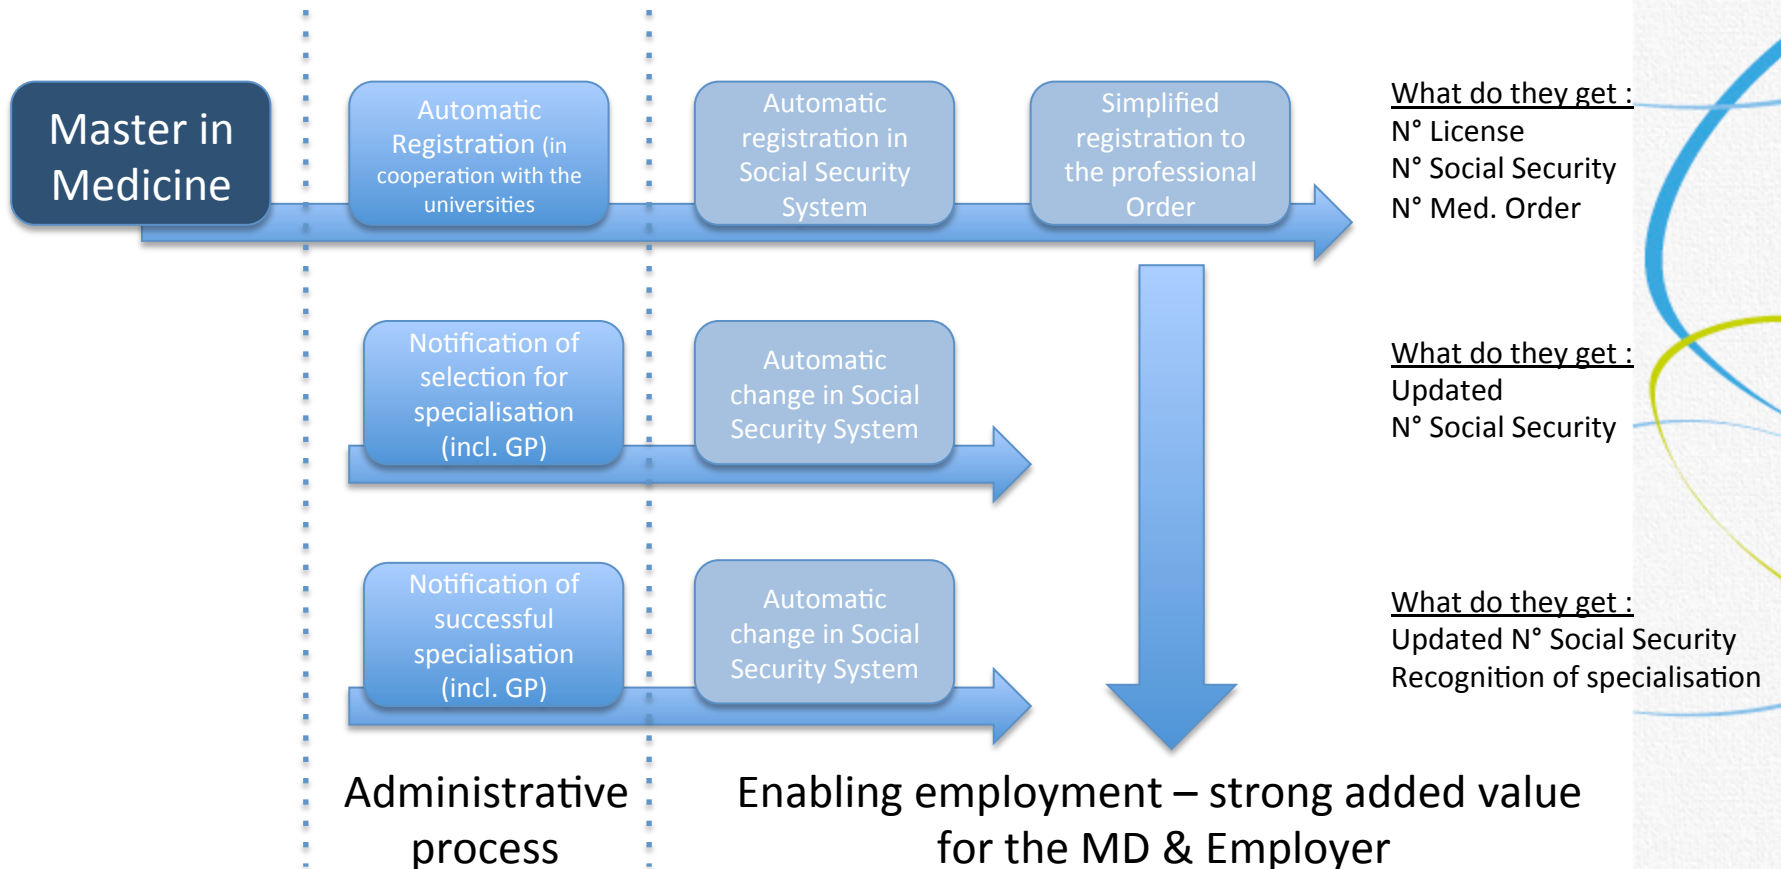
Master in Medicine

Automatic Registration (in cooperation with the universities

Automatic registration in Social Security System

Simplified registration to the professional Order

What do they get :
N° License
N° Social Security
N° Med. Order

Notification of selection for specialisation (incl. GP)

Automatic change in Social Security System

What do they get :
Updated
N° Social Security

Notification of successful specialisation (incl. GP)

Automatic change in Social Security System

What do they get :
Updated N° Social Security
Recognition of specialisation

Administrative process

Enabling employment – strong added value for the MD & Employer